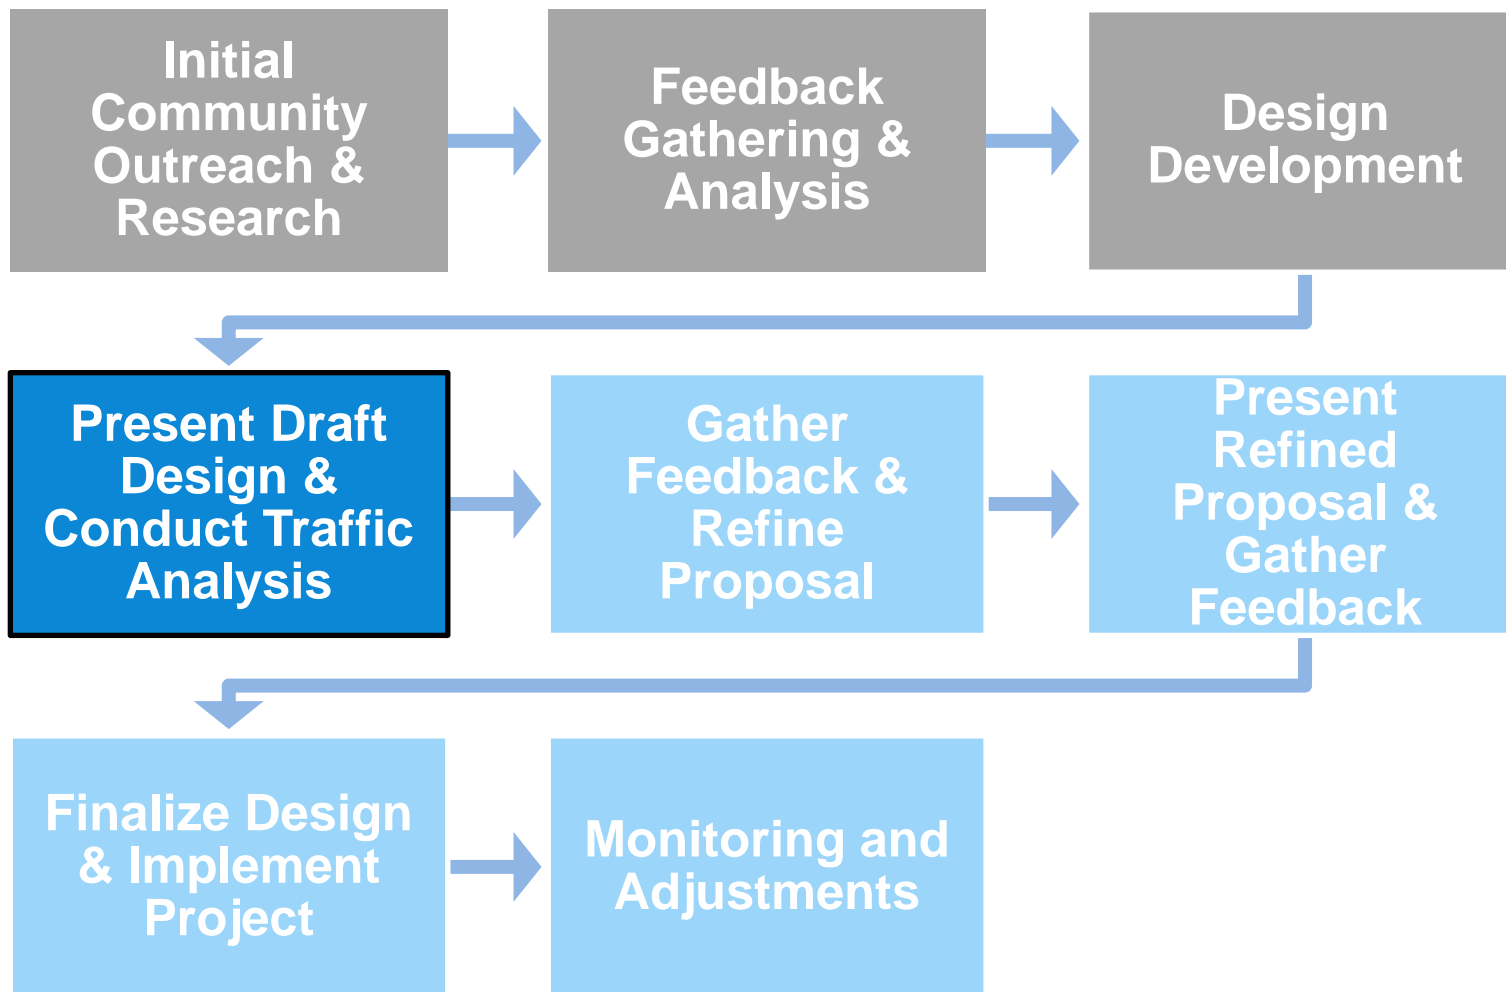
Initial Community Outreach & Research

Feedback Gathering & Analysis

Design Development

Present Draft Design & Conduct Traffic Analysis

Gather Feedback & Refine Proposal

Present Refined Proposal & Gather Feedback

Finalize Design & Implement Project

Monitoring and Adjustments